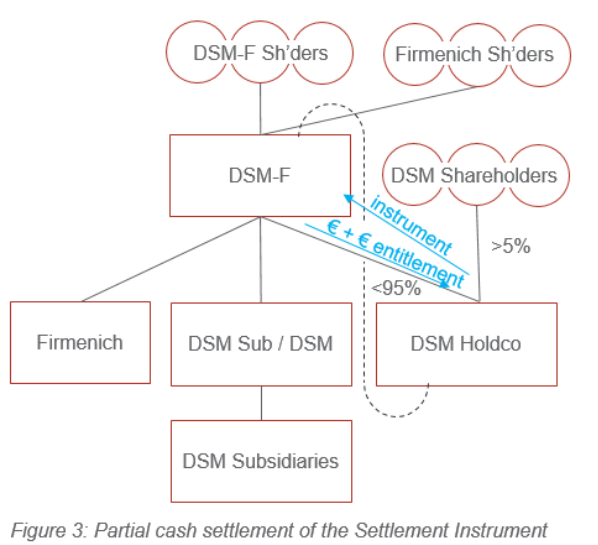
DSM-F Sh'ders

Firmenich Sh'ders

DSM-F

DSM Shareholders

instrument

€ + € entitlement

>5%

<95%

Firmenich

DSM Sub / DSM

DSM Holdco

DSM Subsidiaries

Figure 3: Partial cash settlement of the Settlement Instrument